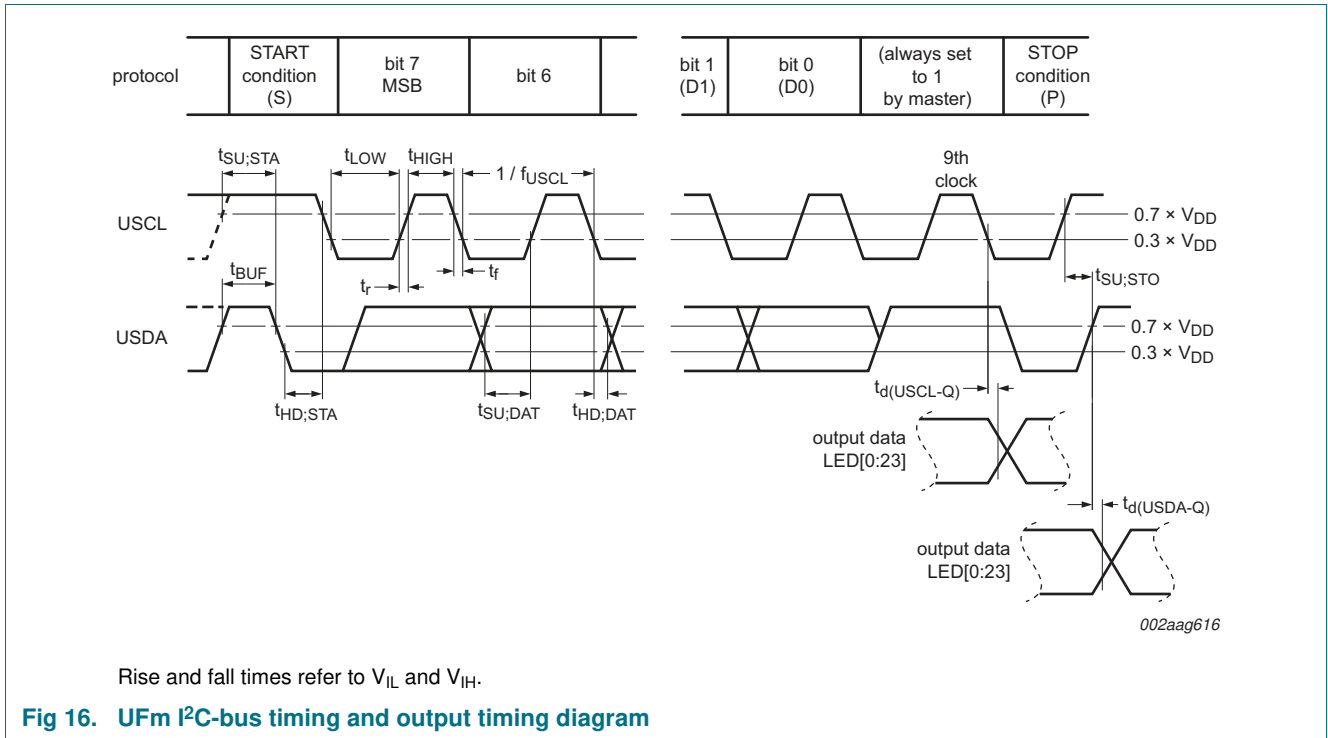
| protocol | START condition (S) | bit 7 MSB | bit 6 | | bit 1 (D1) | bit 0 (D0) | (always set to 1 by master) | STOP condition (P) |
|---|---|---|---|---|---|---|---|---|

$t_{SU;STA}$ $t_{LOW}$ $t_{HIGH}$ $1 / f_{USCL}$ 9th clock

USCL

$0.7 \times V_{DD}$
$0.3 \times V_{DD}$

$t_{BUF}$ $t_r$ $t_f$ $t_{SU;STO}$

USDA

$0.7 \times V_{DD}$
$0.3 \times V_{DD}$

$t_{HD;STA}$ $t_{SU;DAT}$ $t_{HD;DAT}$ $t_{d(USCL-Q)}$

output data LED[0:23]

$t_{d(USDA-Q)}$

output data LED[0:23]

002aag616

Rise and fall times refer to $V_{IL}$ and $V_{IH}$.

Fig 16. UFm I$^2$C-bus timing and output timing diagram